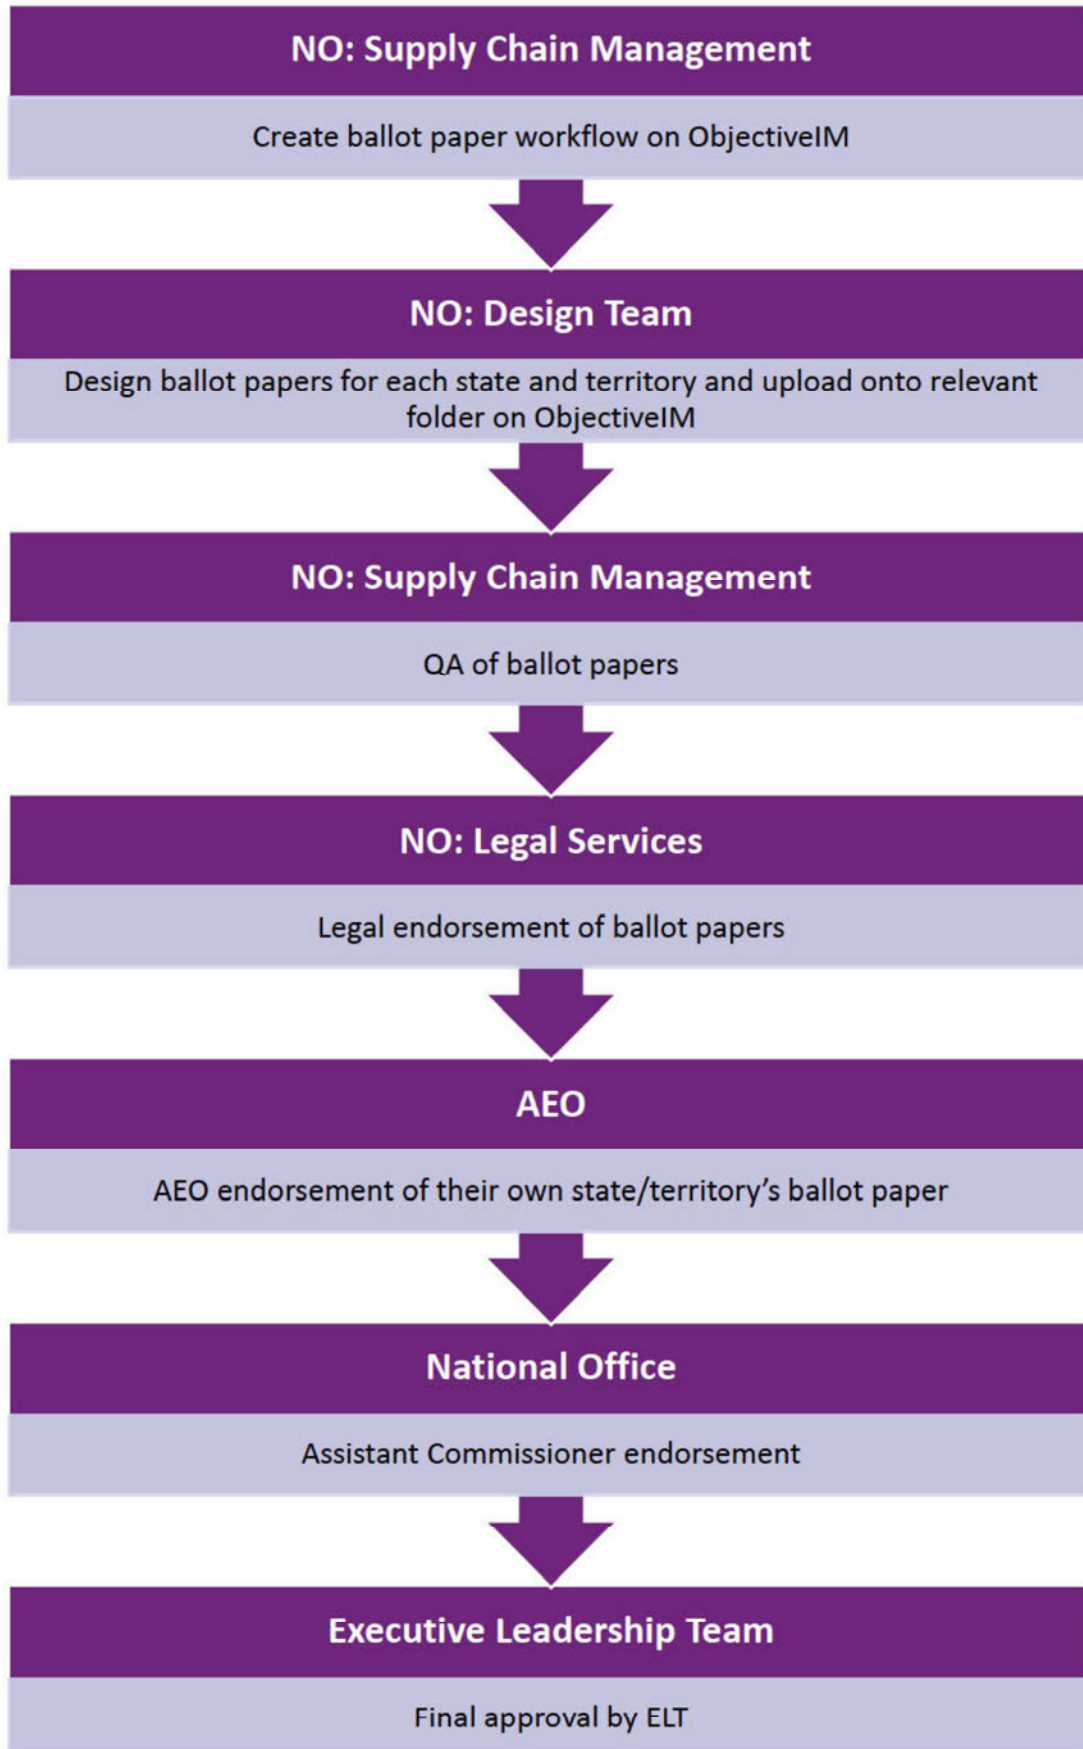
NO: Supply Chain Management

Create ballot paper workflow on ObjectiveIM

NO: Design Team

Design ballot papers for each state and territory and upload onto relevant folder on ObjectiveIM

NO: Supply Chain Management

QA of ballot papers

NO: Legal Services

Legal endorsement of ballot papers

AEO

AEO endorsement of their own state/territory's ballot paper

National Office

Assistant Commissioner endorsement

Executive Leadership Team

Final approval by ELT